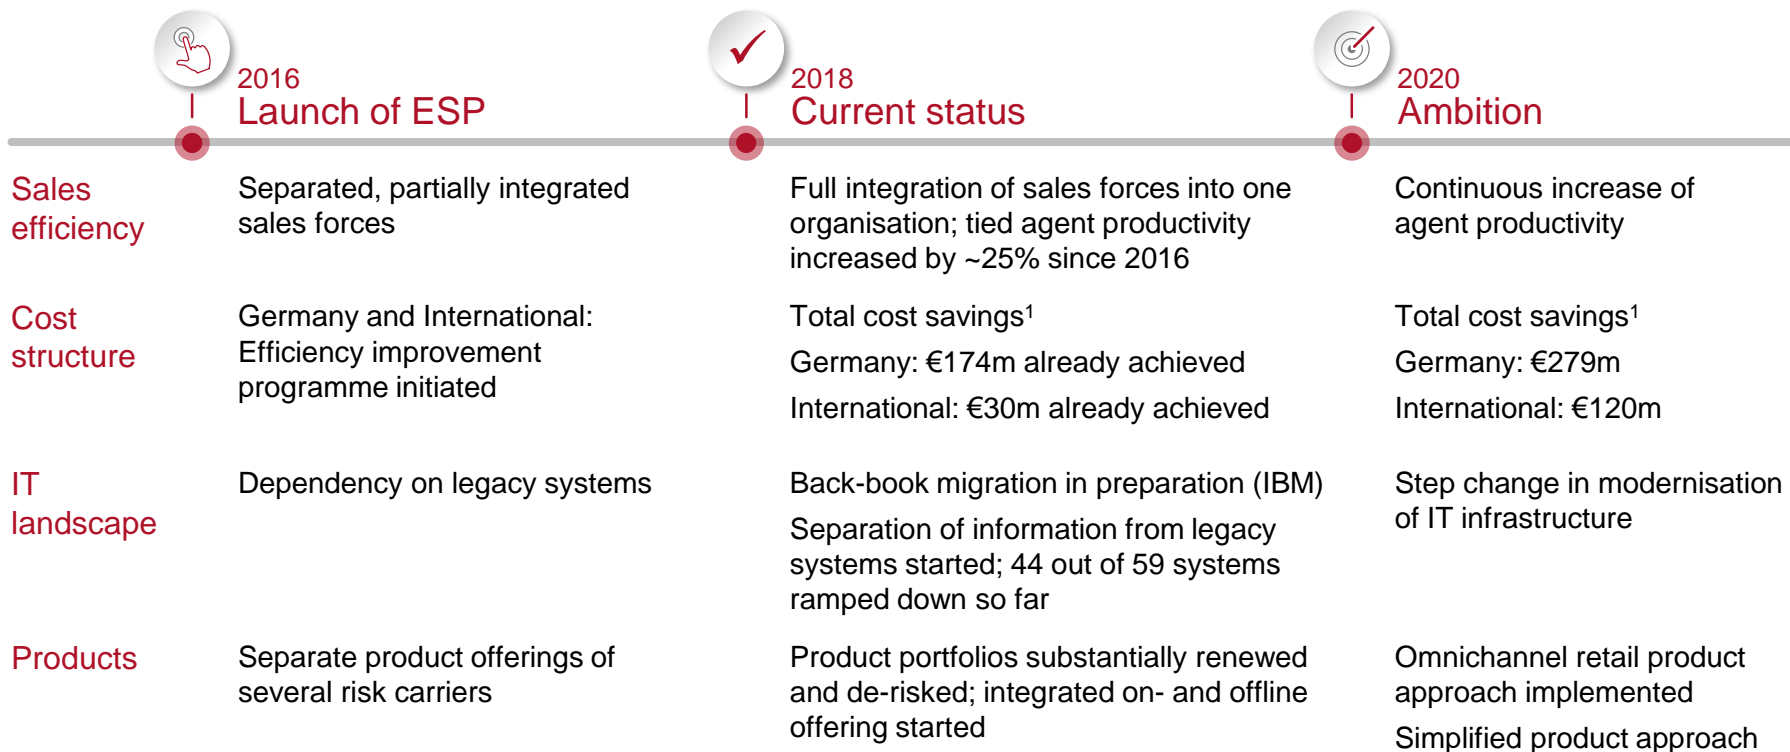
| | 2016 Launch of ESP | 2018 Current status | 2020 Ambition |
|---|---|---|---|
| Sales efficiency | Separated, partially integrated sales forces | Full integration of sales forces into one organisation; tied agent productivity increased by ~25% since 2016 | Continuous increase of agent productivity |
| Cost structure | Germany and International: Efficiency improvement programme initiated | Total cost savings$^1$ Germany: €174m already achieved International: €30m already achieved | Total cost savings$^1$ Germany: €279m International: €120m |
| IT landscape | Dependency on legacy systems | Back-book migration in preparation (IBM) Separation of information from legacy systems started; 44 out of 59 systems ramped down so far | Step change in modernisation of IT infrastructure |
| Products | Separate product offerings of several risk carriers | Product portfolios substantially renewed and de-risked; integrated on- and offline offering started | Omnichannel retail product approach implemented Simplified product approach |